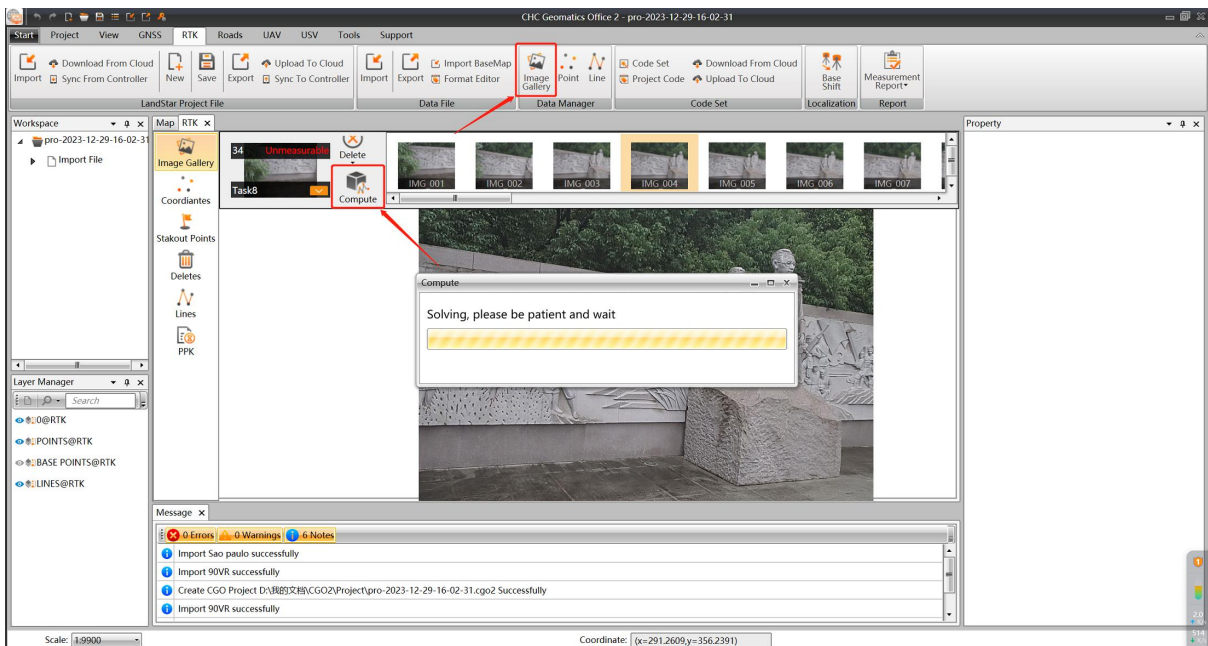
CHC Geomatics Office 2 - pro-2023-12-29-16-02-31

Start Project View GNSS RTK Roads UAV USV Tools Support

Import Download From Cloud Sync From Controller New Save Export Upload To Cloud Sync To Controller
LandStar Project File

Import Export Import BaseMap Format Editor
Data File

Image Gallery Point Line
Data Manager

Code Set Project Code Download From Cloud Upload To Cloud
Code Set

Base Shift
Localization

Measurement Report
Report

Workspace
pro-2023-12-29-16-02-31
Import File

Map RTK

Image Gallery
Coordiantes
Stakout Points
Deletes
Lines
PPK

34 Unmeasurable
Task8
Delete
Compute

IMG_001 IMG_002 IMG_003 IMG_004 IMG_005 IMG_006 IMG_007

Compute
Solving, please be patient and wait

Property

Layer Manager
Search
0@RTK
POINTS@RTK
BASE POINTS@RTK
LINES@RTK

Message
0 Errors 0 Warnings 6 Notes
Import Sao paulo successfully
Import 90VR successfully
Create CGO Project D:\我的文档\CGO2\Project\pro-2023-12-29-16-02-31.cgo2 Successfully
Import 90VR successfully

Scale: 1:9900
Coordinate: (x=291.2609,y=356.2391)